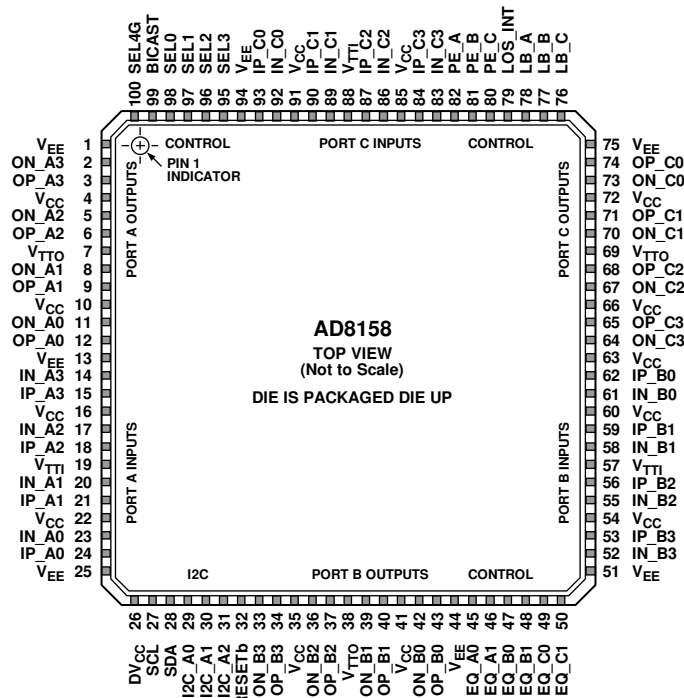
SEL4G
BICAST
SEL0
SEL1
SEL2
SEL3
$V_{EE}$
IP_C0
IN_C0
$V_{CC}$
IP_C1
IN_C1
$V_{TTI}$
IP_C2
IN_C2
$V_{CC}$
IP_C3
IN_C3
PE_A
PE_B
PE_C
LOS_INT
LB_A
LB_B
LB_C

100 99 98 97 96 95 94 93 92 91 90 89 88 87 86 85 84 83 82 81 80 79 78 77 76

CONTROL
PORT C INPUTS
CONTROL
PIN 1 INDICATOR

PORT A OUTPUTS
PORT C OUTPUTS

AD8158
TOP VIEW
(Not to Scale)
DIE IS PACKAGED DIE UP

PORT A INPUTS
PORT B INPUTS

I2C
PORT B OUTPUTS
CONTROL

$V_{EE}$ 1
ON_A3 2
OP_A3 3
$V_{CC}$ 4
ON_A2 5
OP_A2 6
$V_{TTO}$ 7
ON_A1 8
OP_A1 9
$V_{CC}$ 10
ON_A0 11
OP_A0 12
$V_{EE}$ 13
IN_A3 14
IP_A3 15
$V_{CC}$ 16
IN_A2 17
IP_A2 18
$V_{TTI}$ 19
IN_A1 20
IP_A1 21
$V_{CC}$ 22
IN_A0 23
IP_A0 24
$V_{EE}$ 25

75 $V_{EE}$
74 OP_C0
73 ON_C0
72 $V_{CC}$
71 OP_C1
70 ON_C1
69 $V_{TTO}$
68 OP_C2
67 ON_C2
66 $V_{CC}$
65 OP_C3
64 ON_C3
63 $V_{CC}$
62 IP_B0
61 IN_B0
60 $V_{CC}$
59 IP_B1
58 IN_B1
57 $V_{TTI}$
56 IP_B2
55 IN_B2
54 $V_{CC}$
53 IP_B3
52 IN_B3
51 $V_{EE}$

26 27 28 29 30 31 32 33 34 35 36 37 38 39 40 41 42 43 44 45 46 47 48 49 50

$DV_{CC}$
SCL
SDA
I2C_A0
I2C_A1
I2C_A2
RESETb
ON_B3
OP_B3
$V_{CC}$
ON_B2
OP_B2
$V_{TTO}$
ON_B1
OP_B1
$V_{CC}$
ON_B0
OP_B0
$V_{EE}$
EQ_A0
EQ_A1
EQ_B0
EQ_B1
EQ_C0
EQ_C1